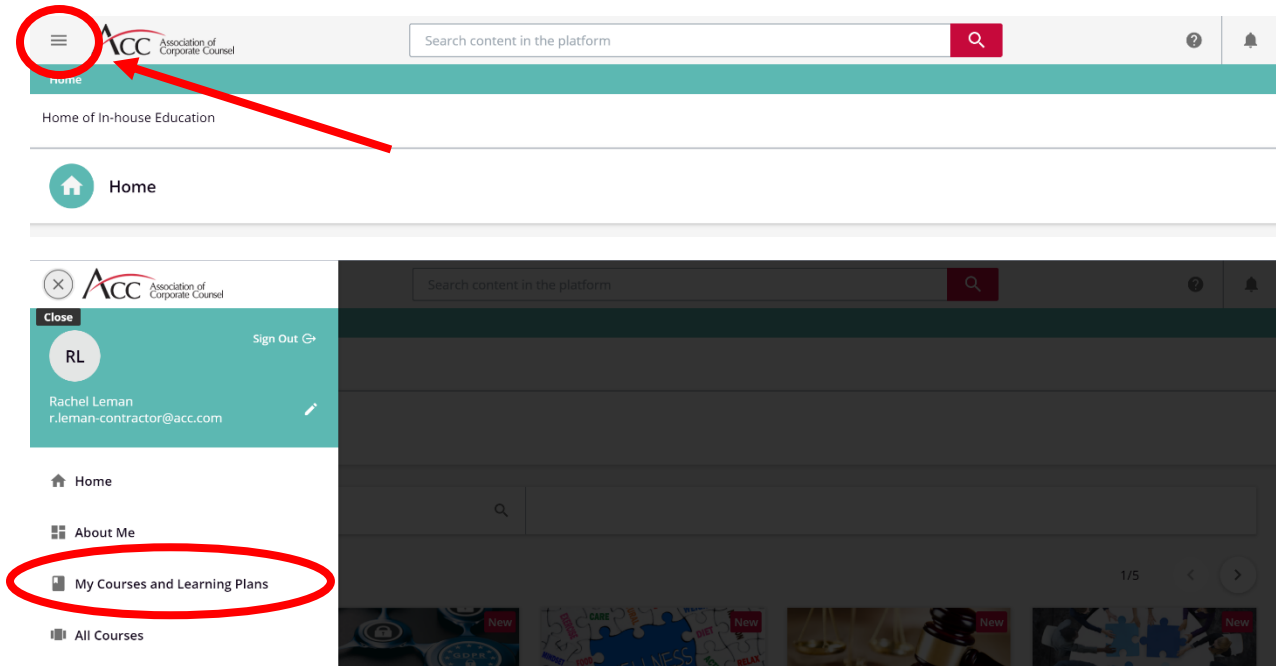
ACC Association of Corporate Counsel

Search content in the platform

Home

Home of In-house Education

Home

ACC Association of Corporate Counsel

Close

Search content in the platform

RL

Sign Out

Rachel Leman
r.leman-contractor@acc.com

Home

About Me

My Courses and Learning Plans

All Courses

1/5

New

New

New

New